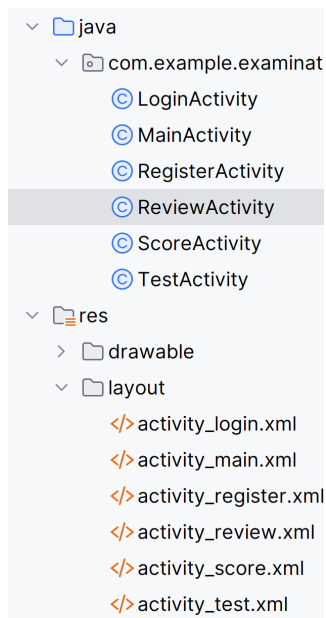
java
com.example.examinat
LoginActivity
MainActivity
RegisterActivity
ReviewActivity
ScoreActivity
TestActivity
res
drawable
layout
activity_login.xml
activity_main.xml
activity_register.xml
activity_review.xml
activity_score.xml
activity_test.xml